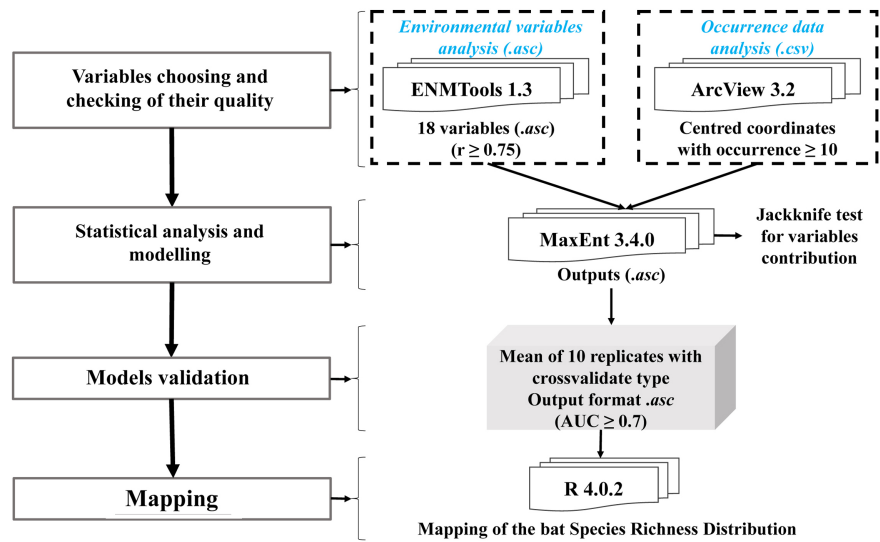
Variables choosing and checking of their quality

Environmental variables analysis (.asc)

ENMTools 1.3

18 variables (.asc) ($r \geq 0.75$)

Occurrence data analysis (.csv)

ArcView 3.2

Centred coordinates with occurrence $\geq 10$

Statistical analysis and modelling

MaxEnt 3.4.0

Outputs (.asc)

Jackknife test for variables contribution

Models validation

Mean of 10 replicates with crossvalidate type Output format .asc ($AUC \geq 0.7$)

Mapping

R 4.0.2

Mapping of the bat Species Richness Distribution